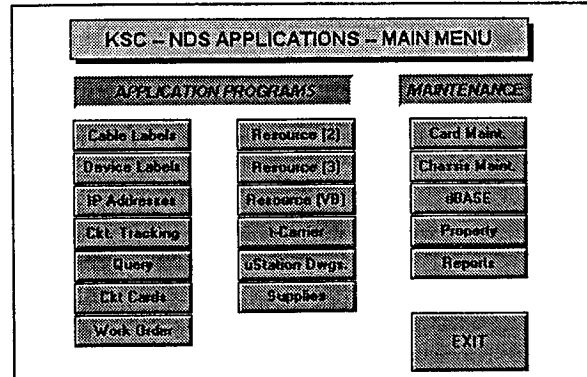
KSC – NDS APPLICATIONS – MAIN MENU

APPLICATION PROGRAMS

MAINTENANCE

Cable Labels

Device Labels

IP Addresses

Ckt. Tracking

Query

Ckt Cards

Work Order

Resource (2)

Resource (3)

Resource (VB)

t-Carrier

uStation Dwgs.

Supplies

Card Maint.

Chassis Maint.

dBASE

Property

Reports

EXIT